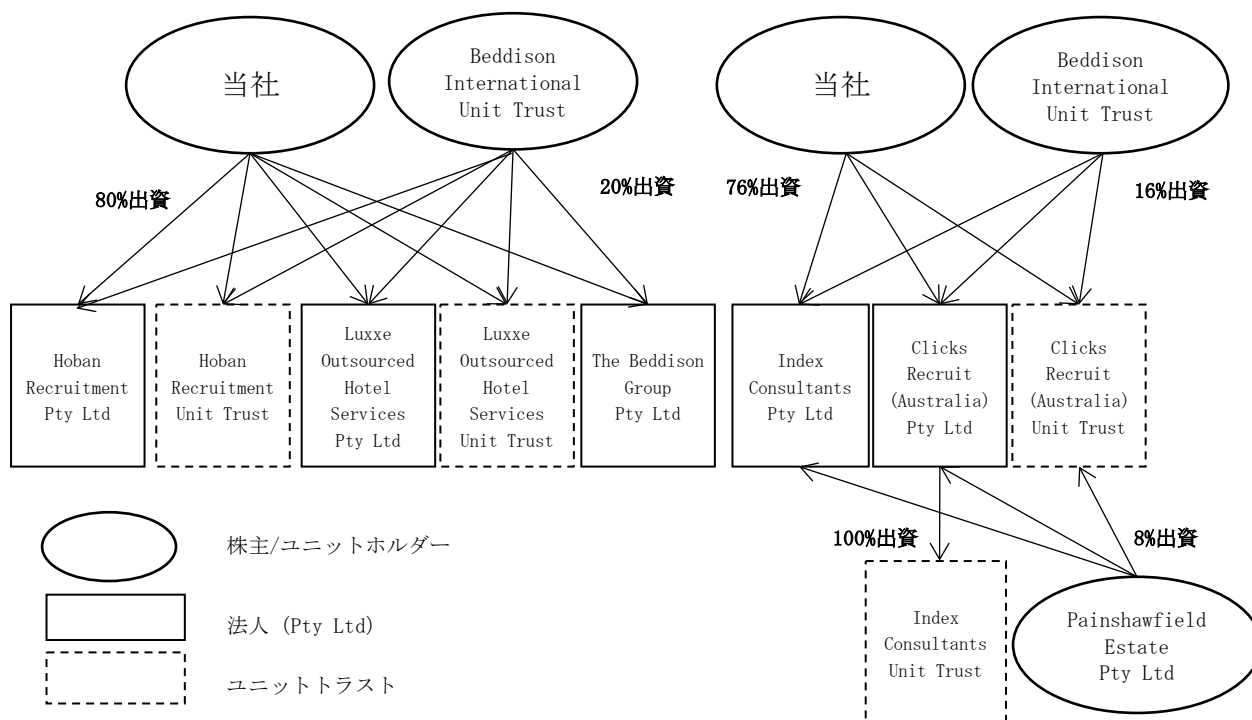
当社

Beddison International Unit Trust

80%出資

20%出資

Hoban Recruitment Pty Ltd

Hoban Recruitment Unit Trust

Luxxe Outsourced Hotel Services Pty Ltd

Luxxe Outsourced Hotel Services Unit Trust

The Beddison Group Pty Ltd

当社

Beddison International Unit Trust

76%出資

16%出資

Index Consultants Pty Ltd

Clicks Recruit (Australia) Pty Ltd

Clicks Recruit (Australia) Unit Trust

100%出資

8%出資

Index Consultants Unit Trust

Painshawfield Estate Pty Ltd

株主/ユニットホルダー

法人 (Pty Ltd)

ユニットトラスト